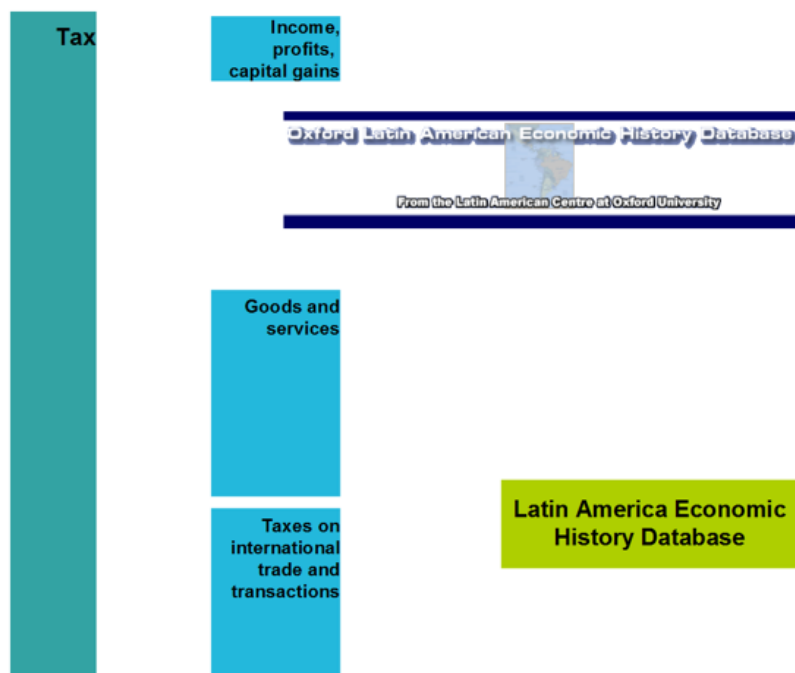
Tax

Income, profits, capital gains

Oxford Latin American Economic History Database

From the Latin American Centre at Oxford University

Goods and services

Taxes on international trade and transactions

Latin America Economic History Database